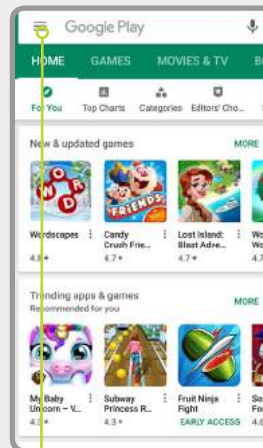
Google Play

HOME GAMES MOVIES & TV BO

For You Top Charts Categories Editors' Cho...

New & updated games MORE

WORD

FRIENDS

Wordscapes
4.8 ★

Candy Crush Frie...
4.7 ★

Lost Island: Blast Adve...
4.7 ★

Wo Wo
4.

Trending apps & games
Recommended for you MORE

My Baby Unicorn – V...
4.3 ★

Subway Princess R...
4.3 ★

Fruit Ninja Fight
EARLY ACCESS

So Fo
4.6